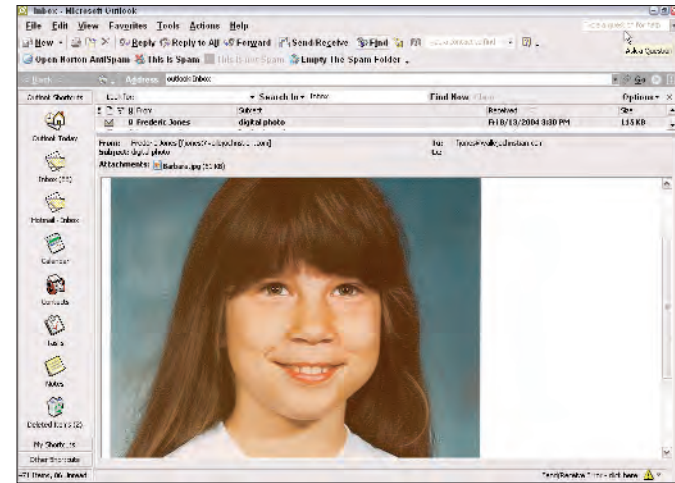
Inbox - Microsoft Outlook

File Edit View Favorites Tools Actions Help

Type a question for help

New Reply Reply to All Forward Send/Receive Find

Ask a Question

Open Norton AntiSpam This is Spam This is not Spam Empty the Spam Folder

Back Address outlook:Inbox Go

Outlook Shortcuts

Look for: Search In Inbox Find Now Clear Options

From Subject Received Size

Frederic Jones digital photo Fri 8/13/2004 3:30 PM 115 KB

Outlook Today

Inbox (33)

Hotmail - Inbox

Calendar

Contacts

Tasks

Notes

Deleted Items (2)

My Shortcuts

Other Shortcuts

From: Frederic Jones [fjones@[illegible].com] To: fjones@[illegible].com
Subject: digital photo Cc:
Attachments: Barbara.jpg (93 KB)

71 Items, 66 Unread

Send/Receive Error - click here